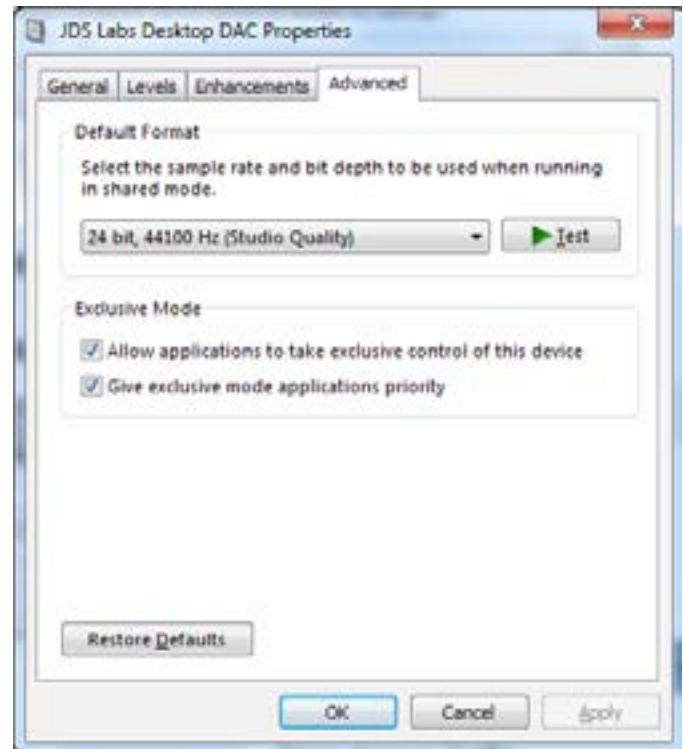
JDS Labs Desktop DAC Properties

General | Levels | Enhancements | Advanced

Default Format

Select the sample rate and bit depth to be used when running in shared mode.

24 bit, 44100 Hz (Studio Quality)

Test

Exclusive Mode

Allow applications to take exclusive control of this device

Give exclusive mode applications priority

Restore Defaults

OK

Cancel

Apply